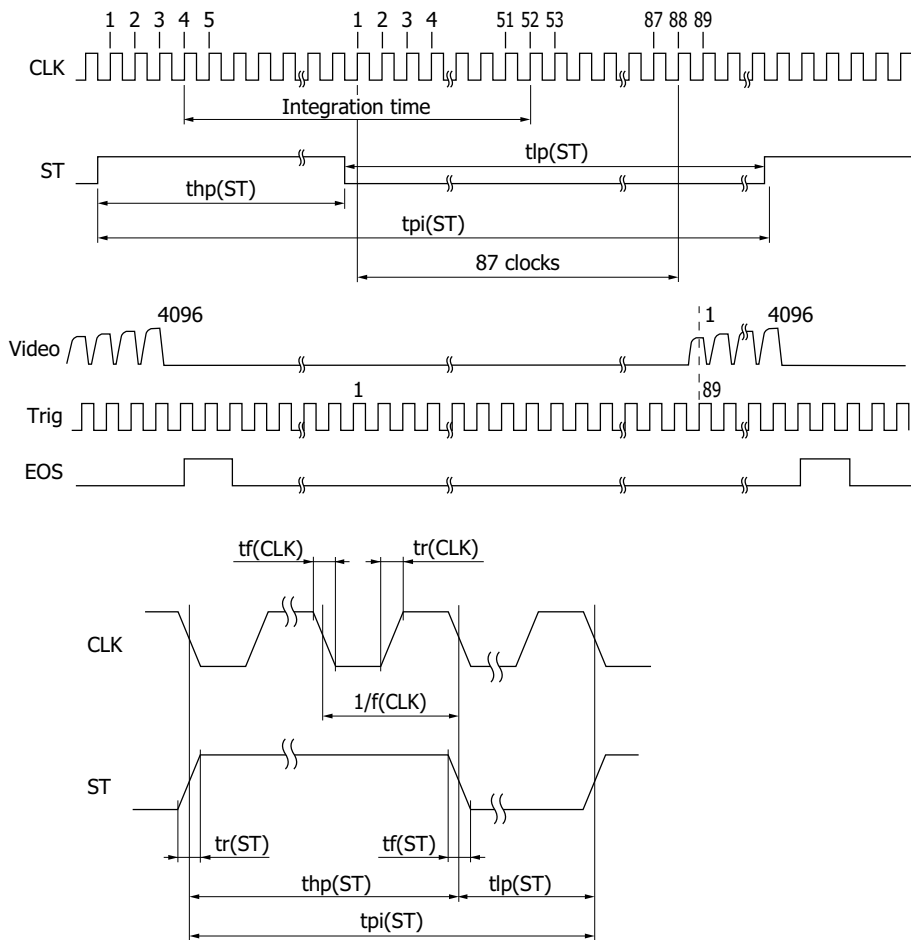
1 2 3 4 5 1 2 3 4 51 52 53 87 88 89

CLK

Integration time

ST

tlp(ST)

thp(ST)

tpi(ST)

87 clocks

4096

1

4096

Video

1

89

Trig

EOS

tf(CLK)

tr(CLK)

CLK

1/f(CLK)

ST

tr(ST)

tf(ST)

thp(ST)

tlp(ST)

tpi(ST)